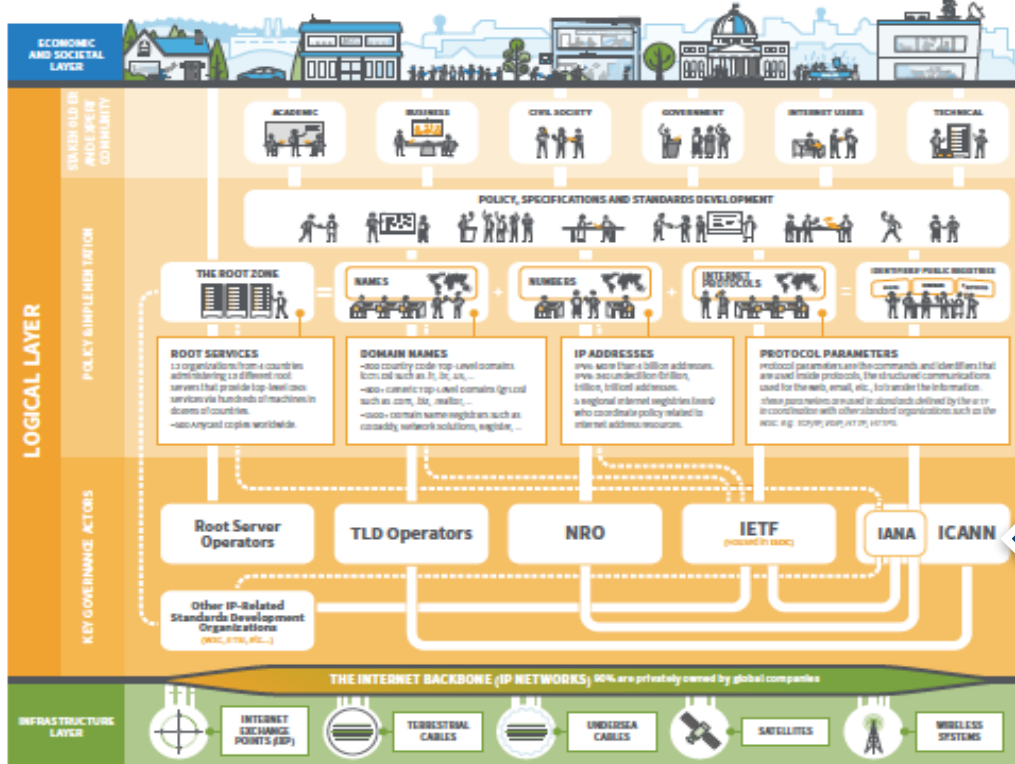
ECONOMIC AND SOCIETAL LAYER

LOGICAL LAYER

STAKEHOLDER AND EXPERT COMMUNITY

ACADEMIC

BUSINESS

CIVIL SOCIETY

GOVERNMENT

INTERNET USERS

TECHNICAL

POLICY IMPLEMENTATION

POLICY, SPECIFICATIONS AND STANDARDS DEVELOPMENT

THE ROOT ZONE

=

NAMES

+

NUMBERS

+

INTERNET PROTOCOLS

=

IDENTIFIER PUBLIC REGISTRIES

ROOT SERVICES

13 organizations from 4 countries administering 13 different root servers that provide top-level DNS services via hundreds of machines in dozens of countries.

~400 Anycast copies worldwide.

DOMAIN NAMES

~300 country code Top-Level Domains (ccTLDs) such as .fr, .br, .us, ...

~400+ Generic Top-Level Domains (gTLDs) such as .com, .biz, .mailto, ...

~1000+ domain name registrars such as GoDaddy, Network Solutions, Register, ...

IP ADDRESSES

IPv4: more than 4 billion addresses.
IPv6: 340 undecillion (trillion, trillion, trillion) addresses.

5 regional internet registries (RIRs) who coordinate policy related to internet address resources.

PROTOCOL PARAMETERS

Protocol parameters are the commands and identifiers that are used inside protocols, the structured communications used for the web, email, etc., to transfer the information.

These parameters are used in standards defined by the IETF in coordination with other standard organizations such as the W3C. e.g. TCP/IP, VoIP, HTTP, HTTPS.

KEY GOVERNANCE ACTORS

Root Server Operators

TLD Operators

NRO

IETF
(housed in ISOC)

IANA

ICANN

Other IP-Related Standards Development Organizations
(W3C, ITU, etc...)

THE INTERNET BACKBONE (IP NETWORKS) 90% are privately owned by global companies

INFRASTRUCTURE LAYER

INTERNET EXCHANGE POINTS (IXP)

TERRESTRIAL CABLES

UNDERSEA CABLES

SATELLITES

WIRELESS SYSTEMS